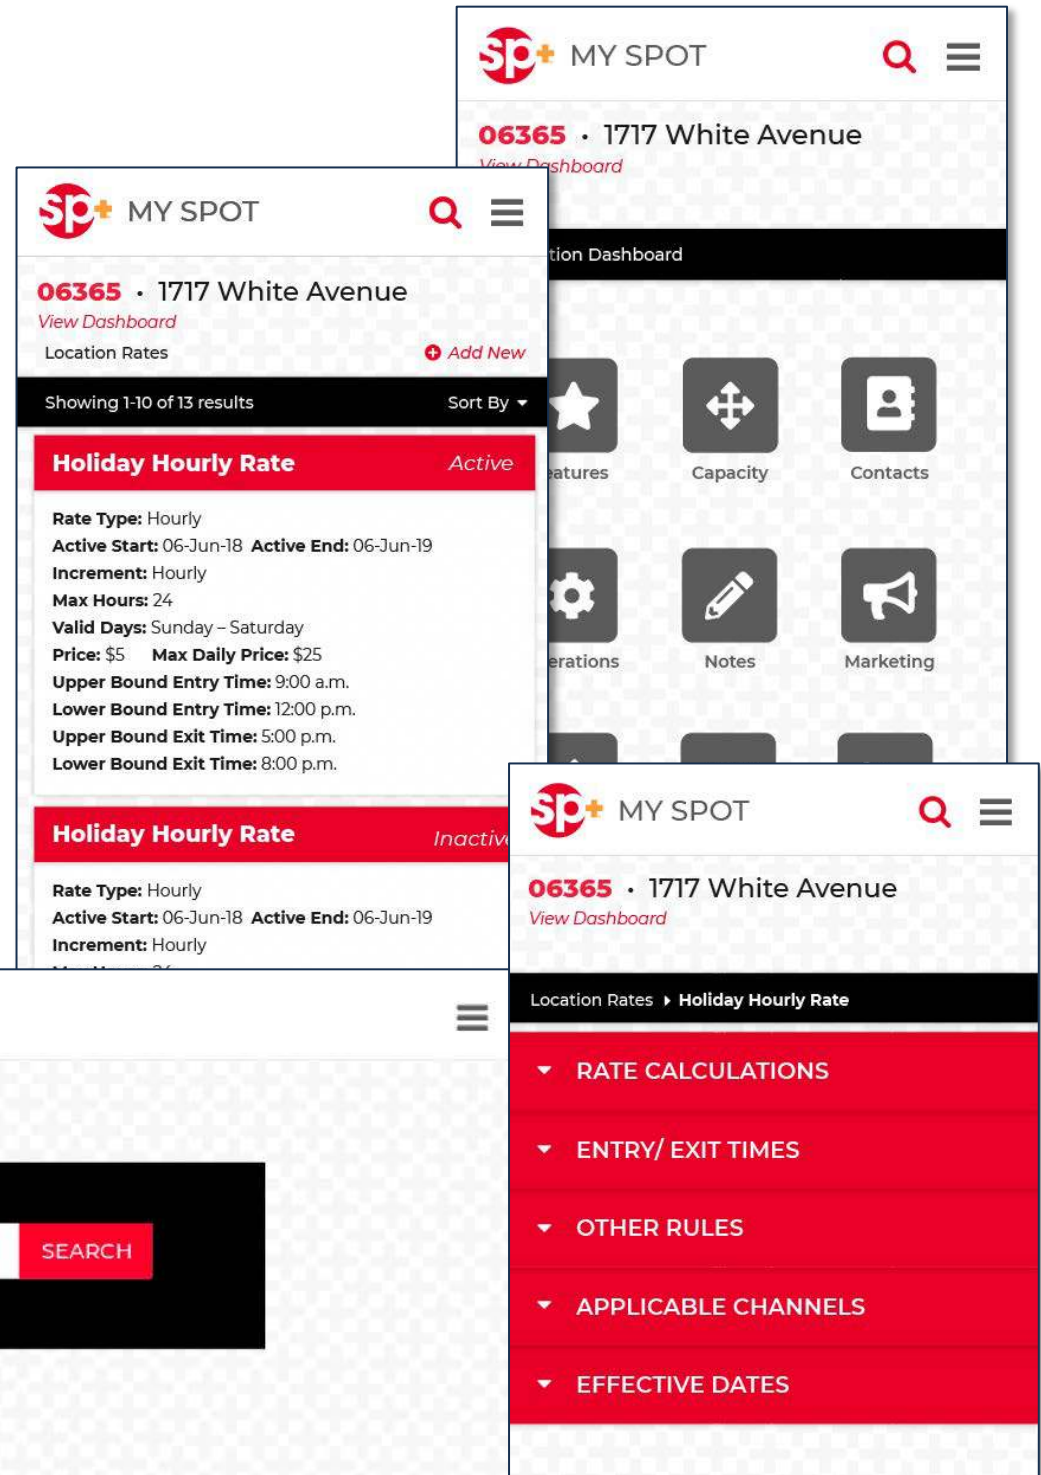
sp+ MY SPOT

06365 • 1717 White Avenue
View Dashboard

tion Dashboard

atures
Capacity
Contacts

erations
Notes
Marketing

sp+ MY SPOT

06365 • 1717 White Avenue
View Dashboard
Location Rates
Add New

Showing 1-10 of 13 results
Sort By

Holiday Hourly Rate
Active

Rate Type: Hourly
Active Start: 06-Jun-18 Active End: 06-Jun-19
Increment: Hourly
Max Hours: 24
Valid Days: Sunday – Saturday
Price: $5 Max Daily Price: $25
Upper Bound Entry Time: 9:00 a.m.
Lower Bound Entry Time: 12:00 p.m.
Upper Bound Exit Time: 5:00 p.m.
Lower Bound Exit Time: 8:00 p.m.

Holiday Hourly Rate
Inactiv

Rate Type: Hourly
Active Start: 06-Jun-18 Active End: 06-Jun-19
Increment: Hourly

SEARCH

sp+ MY SPOT

06365 • 1717 White Avenue
View Dashboard

Location Rates Holiday Hourly Rate

RATE CALCULATIONS
ENTRY/ EXIT TIMES
OTHER RULES
APPLICABLE CHANNELS
EFFECTIVE DATES